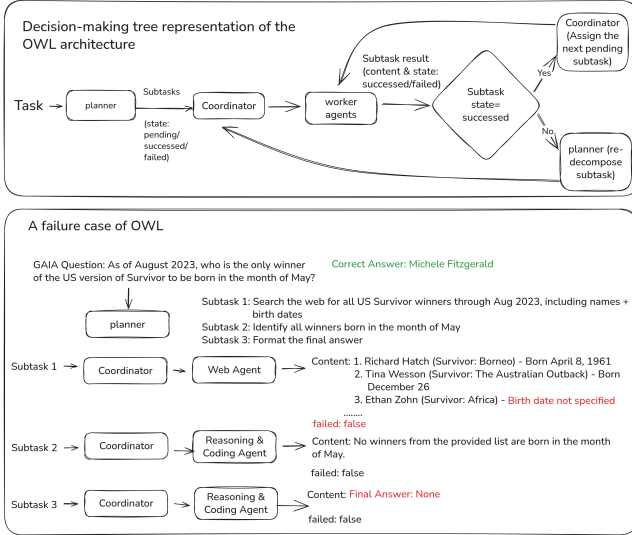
Decision-making tree representation of the OWL architecture

Task

planner

Subtasks

(state: pending/ successed/ failed)

Coordinator

worker agents

Subtask result (content & state: successed/failed)

Subtask state= successed

Yes

Coordinator (Assign the next pending subtask)

No

planner (re-decompose subtask)

A failure case of OWL

GAIA Question: As of August 2023, who is the only winner of the US version of Survivor to be born in the month of May?

Correct Answer: Michele Fitzgerald

planner

Subtask 1: Search the web for all US Survivor winners through Aug 2023, including names + birth dates
Subtask 2: Identify all winners born in the month of May
Subtask 3: Format the final answer

Subtask 1

Coordinator

Web Agent

Content: 1. Richard Hatch (Survivor: Borneo) - Born April 8, 1961
2. Tina Wesson (Survivor: The Australian Outback) - Born December 26
3. Ethan Zohn (Survivor: Africa) - Birth date not specified
........
failed: false

Subtask 2

Coordinator

Reasoning & Coding Agent

Content: No winners from the provided list are born in the month of May.

failed: false

Subtask 3

Coordinator

Reasoning & Coding Agent

Content: Final Answer: None

failed: false